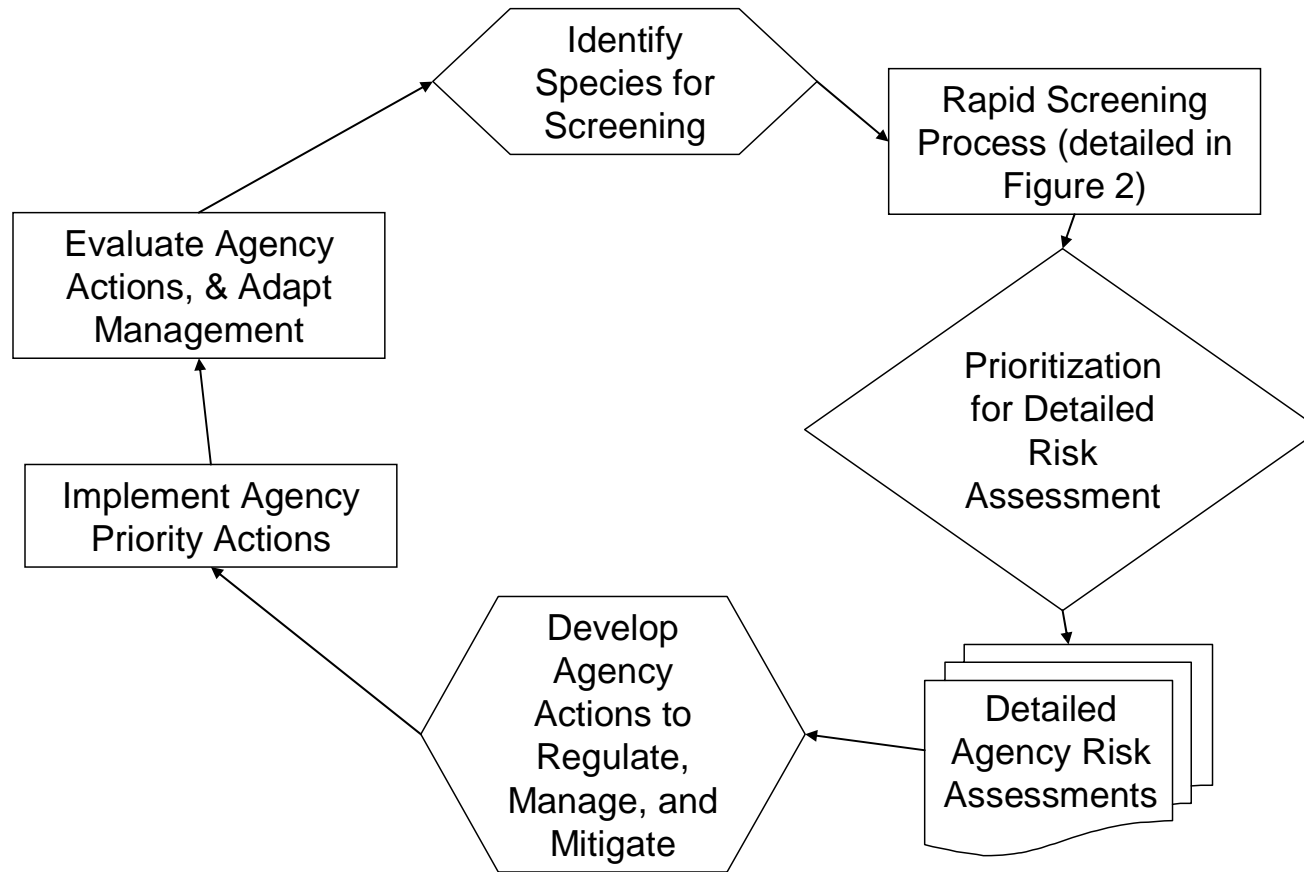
Identify Species for Screening

Rapid Screening Process (detailed in Figure 2)

Prioritization for Detailed Risk Assessment

Detailed Agency Risk Assessments

Develop Agency Actions to Regulate, Manage, and Mitigate

Implement Agency Priority Actions

Evaluate Agency Actions, & Adapt Management